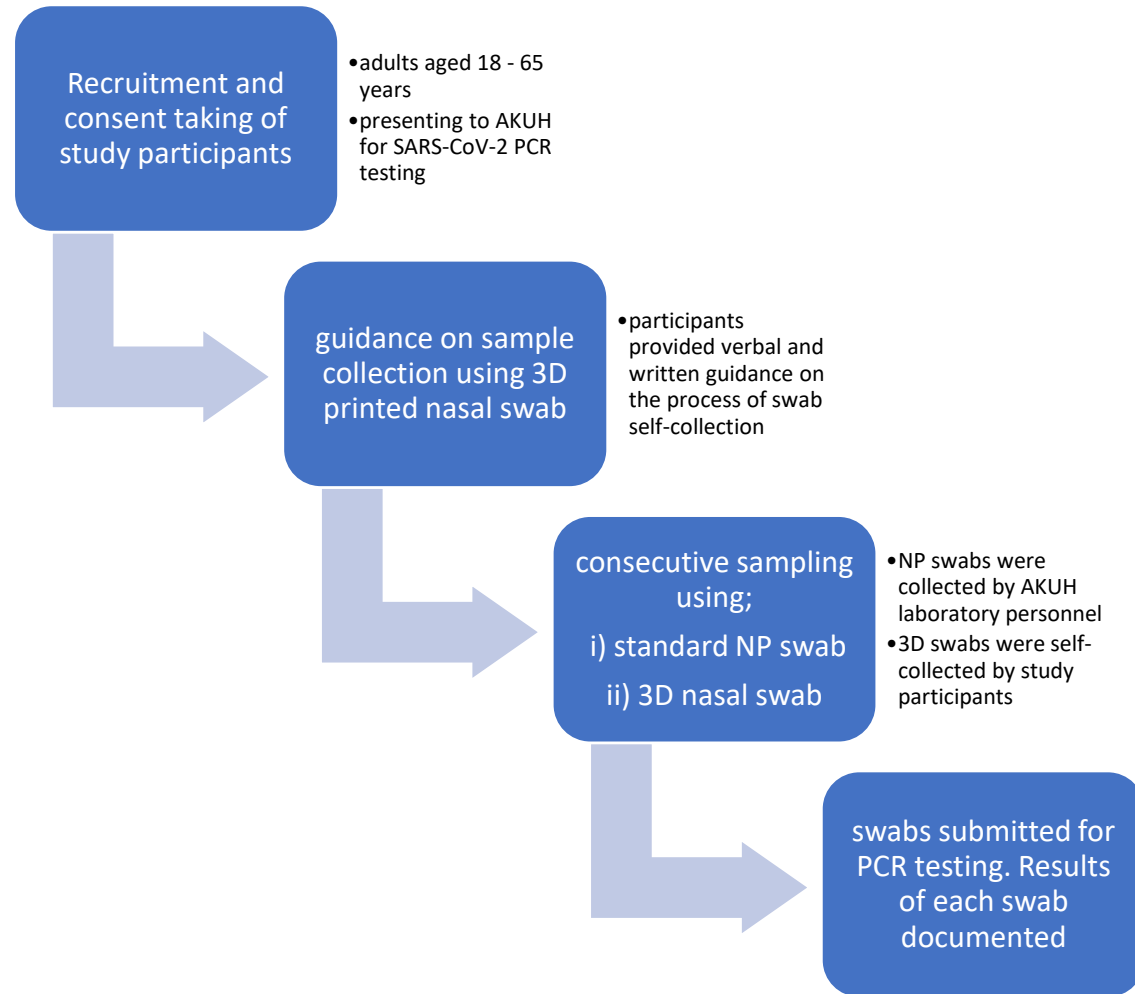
Recruitment and consent taking of study participants

•adults aged 18 - 65 years
•presenting to AKUH for SARS-CoV-2 PCR testing

guidance on sample collection using 3D printed nasal swab

•participants provided verbal and written guidance on the process of swab self-collection

consecutive sampling using;
i) standard NP swab
ii) 3D nasal swab

•NP swabs were collected by AKUH laboratory personnel
•3D swabs were self-collected by study participants

swabs submitted for PCR testing. Results of each swab documented